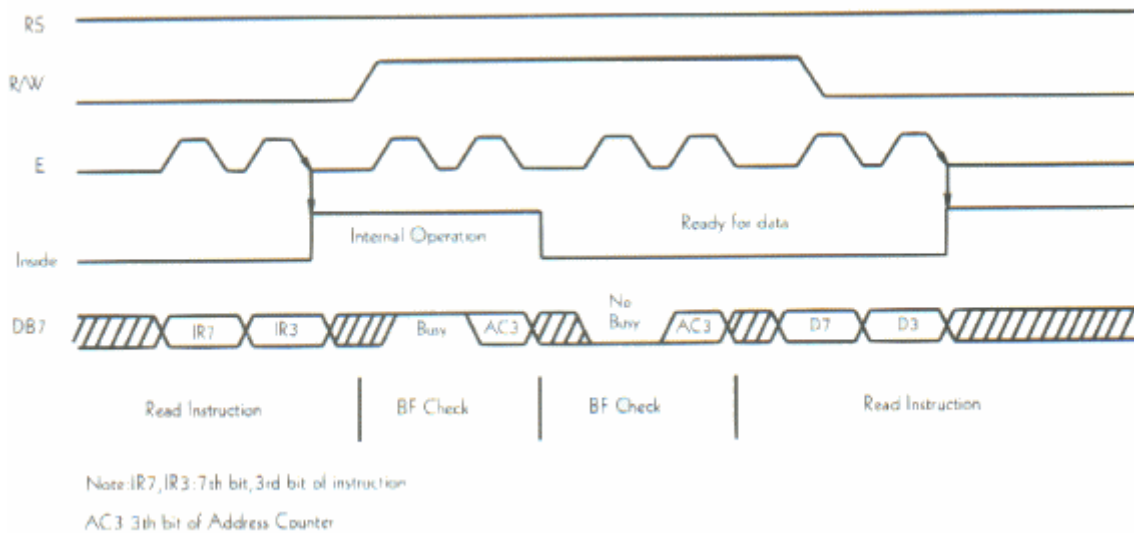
RS

R/W

E

Inside

Internal Operation

Ready for data

DB7

IR7

IR3

Busy

AC3

No Busy

AC3

D7

D3

Read Instruction

BF Check

BF Check

Read Instruction

Note:IR7, IR3: 7th bit, 3rd bit of instruction

AC3: 3th bit of Address Counter